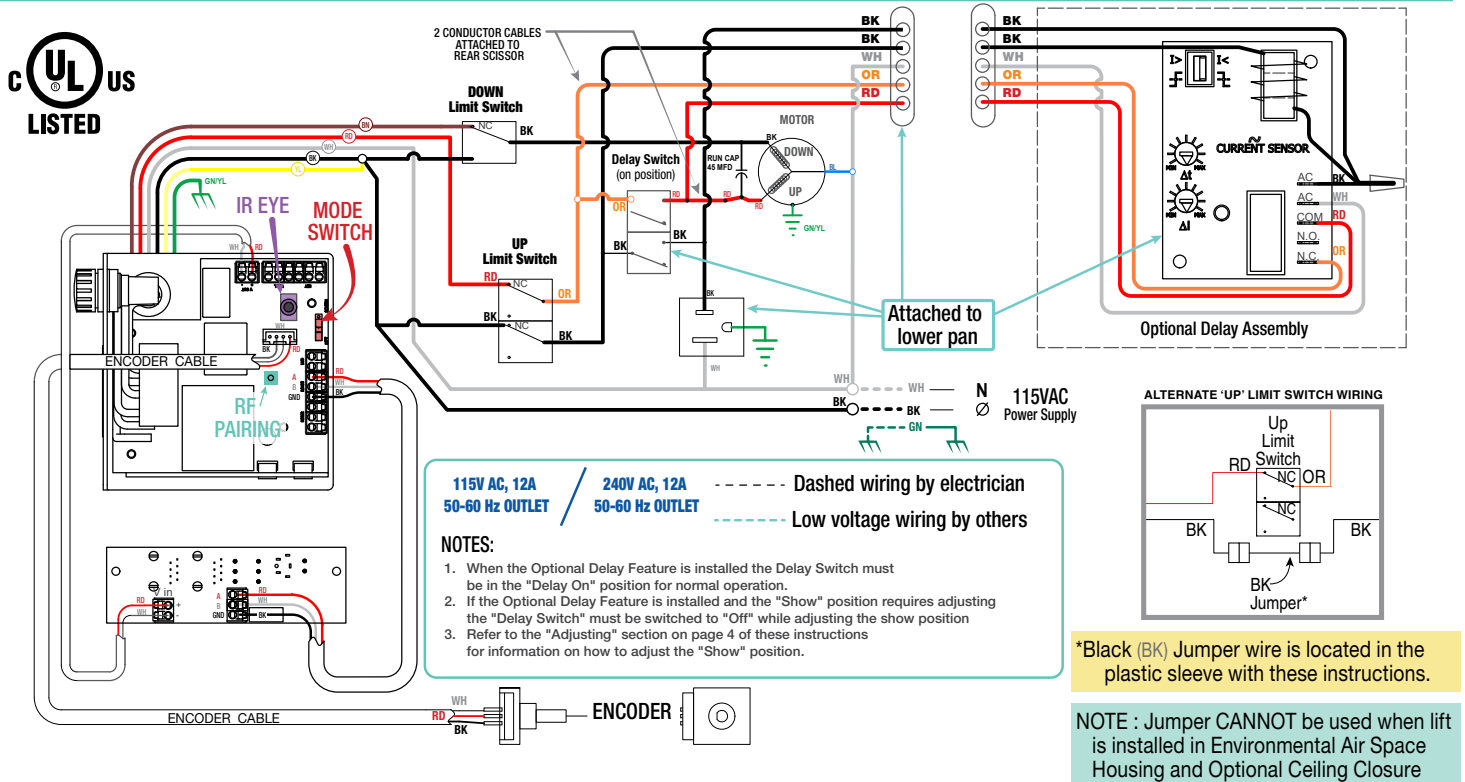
C UL US
LISTED

2 CONDUCTOR CABLES ATTACHED TO REAR SCISSOR

DOWN Limit Switch
NC
BK
BN
RD
BK
GN/YL
IR EYE
MODE SWITCH
WH RD
BK
WH
ENCODER CABLE
RD
A
B WH
GND BK
RF PAIRING

Delay Switch (on position)
RD
OR
BK
BK
RUN CAP 45 MFD
MOTOR
BK
DOWN
UP
BL
RD
GN/YL

UP Limit Switch
RD
NC
OR
BK
BK
BK
WH

BK
BK
WH
OR
RD

BK
BK
WH
OR
RD

CURRENT SENSOR
AC BK
AC WH
COM RD
N.O.
N.C. OR

Attached to lower pan

Optional Delay Assembly

WH — WH —
BK — BK —
GN
N
115VAC
Power Supply

ALTERNATE 'UP' LIMIT SWITCH WIRING
Up Limit Switch
RD
NC
OR
NC
BK
BK
BK Jumper*

115V AC, 12A 50-60 Hz OUTLET
240V AC, 12A 50-60 Hz OUTLET
Dashed wiring by electrician
Low voltage wiring by others

NOTES:
1. When the Optional Delay Feature is installed the Delay Switch must be in the "Delay On" position for normal operation.
2. If the Optional Delay Feature is installed and the "Show" position requires adjusting the "Delay Switch" must be switched to "Off" while adjusting the show position
3. Refer to the "Adjusting" section on page 4 of these instructions for information on how to adjust the "Show" position.

*Black (BK) Jumper wire is located in the plastic sleeve with these instructions.

V in
RD
WH
A
B
GND
RD
WH
BK

WH
RD
BK
ENCODER
ENCODER CABLE

NOTE : Jumper CANNOT be used when lift is installed in Environmental Air Space Housing and Optional Ceiling Closure